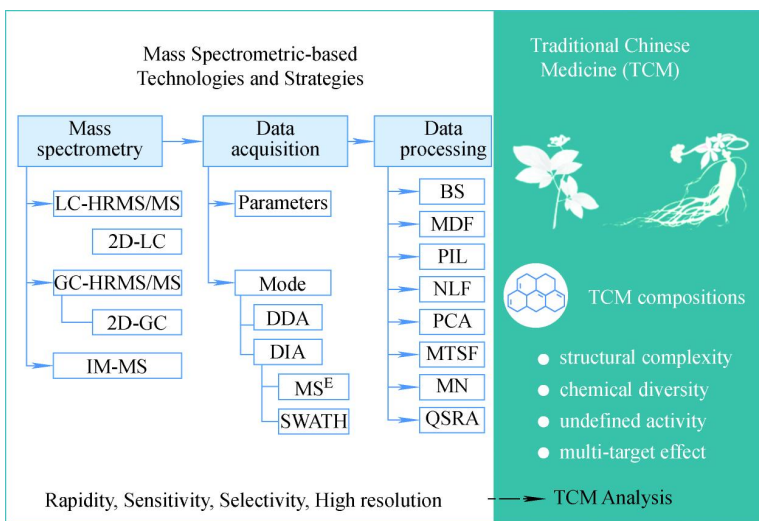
Mass Spectrometric-based Technologies and Strategies

Mass spectrometry

Data acquisition

Data processing

LC-HRMS/MS

2D-LC

GC-HRMS/MS

2D-GC

IM-MS

Parameters

Mode

DDA

DIA

MS$^E$

SWATH

BS

MDF

PIL

NLF

PCA

MTSF

MN

QSRA

Traditional Chinese Medicine (TCM)

TCM compositions

structural complexity

chemical diversity

undefined activity

multi-target effect

Rapidity, Sensitivity, Selectivity, High resolution

TCM Analysis